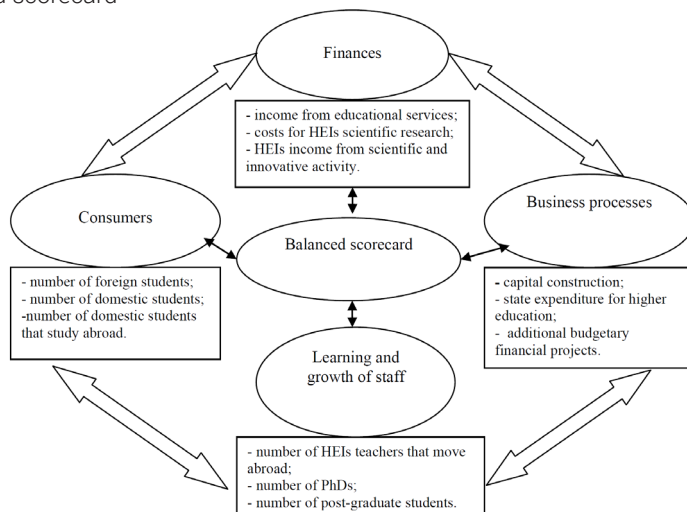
a scorecard

Finances

- income from educational services;
- costs for HEIs scientific research;
- HEIs income from scientific and innovative activity.

Consumers

Balanced scorecard

Business processes

- number of foreign students;
- number of domestic students;
-number of domestic students that study abroad.

- capital construction;
- state expenditure for higher education;
- additional budgetary financial projects.

Learning and growth of staff

- number of HEIs teachers that move abroad;
- number of PhDs;
- number of post-graduate students.